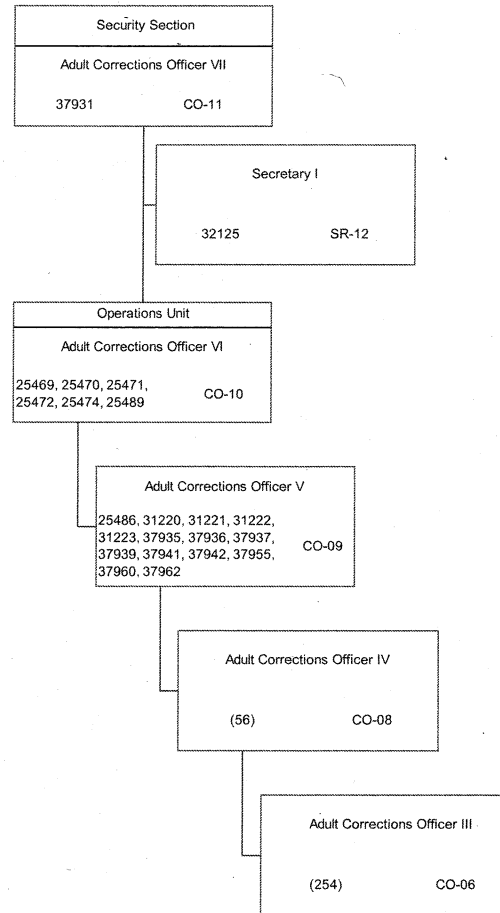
Security Section

Adult Corrections Officer VII

37931 CO-11

Secretary I

32125 SR-12

Operations Unit

Adult Corrections Officer VI

25469, 25470, 25471, 25472, 25474, 25489 CO-10

Adult Corrections Officer V

25486, 31220, 31221, 31222, 31223, 37935, 37936, 37937, 37939, 37941, 37942, 37955, 37960, 37962 CO-09

Adult Corrections Officer IV

(56) CO-08

Adult Corrections Officer III

(254) CO-06